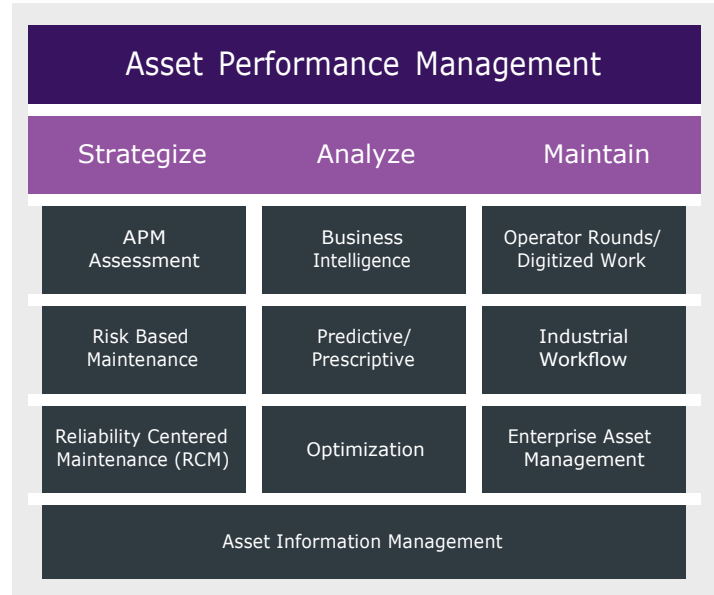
Asset Performance Management

Strategize

Analyze

Maintain

| | | |
|---|---|---|
| APM Assessment | Business Intelligence | Operator Rounds/ Digitized Work |
| Risk Based Maintenance | Predictive/ Prescriptive | Industrial Workflow |
| Reliability Centered Maintenance (RCM) | Optimization | Enterprise Asset Management |

Asset Information Management